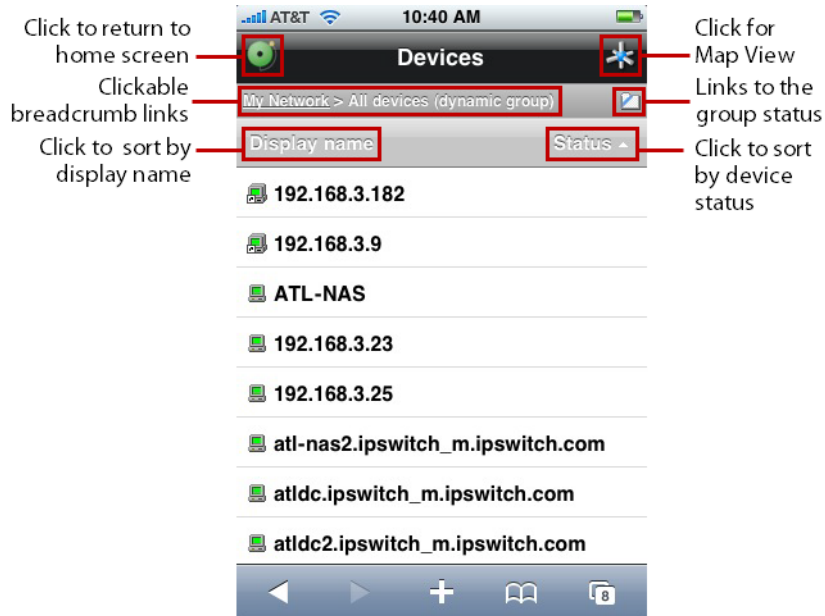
Click to return to home screen

Clickable breadcrumb links

Click to sort by display name

AT&T 10:40 AM

Devices

My Network > All devices (dynamic group)

Display name

Status

192.168.3.182

192.168.3.9

ATL-NAS

192.168.3.23

192.168.3.25

atl-nas2.ipswitch_m.ipswitch.com

atldc.ipswitch_m.ipswitch.com

atldc2.ipswitch_m.ipswitch.com

8

Click for Map View

Links to the group status

Click to sort by device status